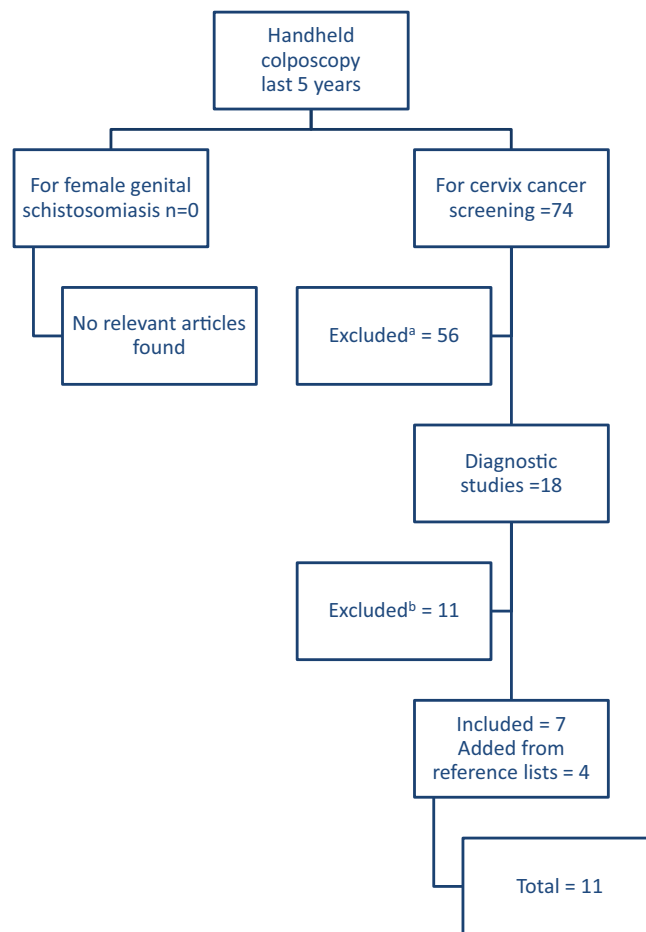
Handheld colposcopy last 5 years

For female genital schistosomiasis n=0

For cervix cancer screening =74

No relevant articles found

Excluded$^{a}$ = 56

Diagnostic studies =18

Excluded$^{b}$ = 11

Included = 7
Added from reference lists = 4

Total = 11